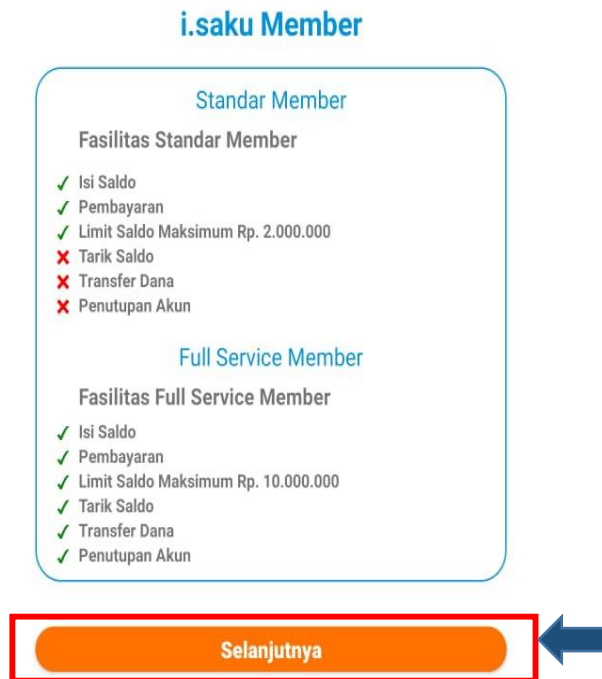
i.saku Member

Standar Member

Fasilitas Standar Member

✓ Isi Saldo
✓ Pembayaran
✓ Limit Saldo Maksimum Rp. 2.000.000
✗ Tarik Saldo
✗ Transfer Dana
✗ Penutupan Akun

Full Service Member

Fasilitas Full Service Member

✓ Isi Saldo
✓ Pembayaran
✓ Limit Saldo Maksimum Rp. 10.000.000
✓ Tarik Saldo
✓ Transfer Dana
✓ Penutupan Akun

Selanjutnya